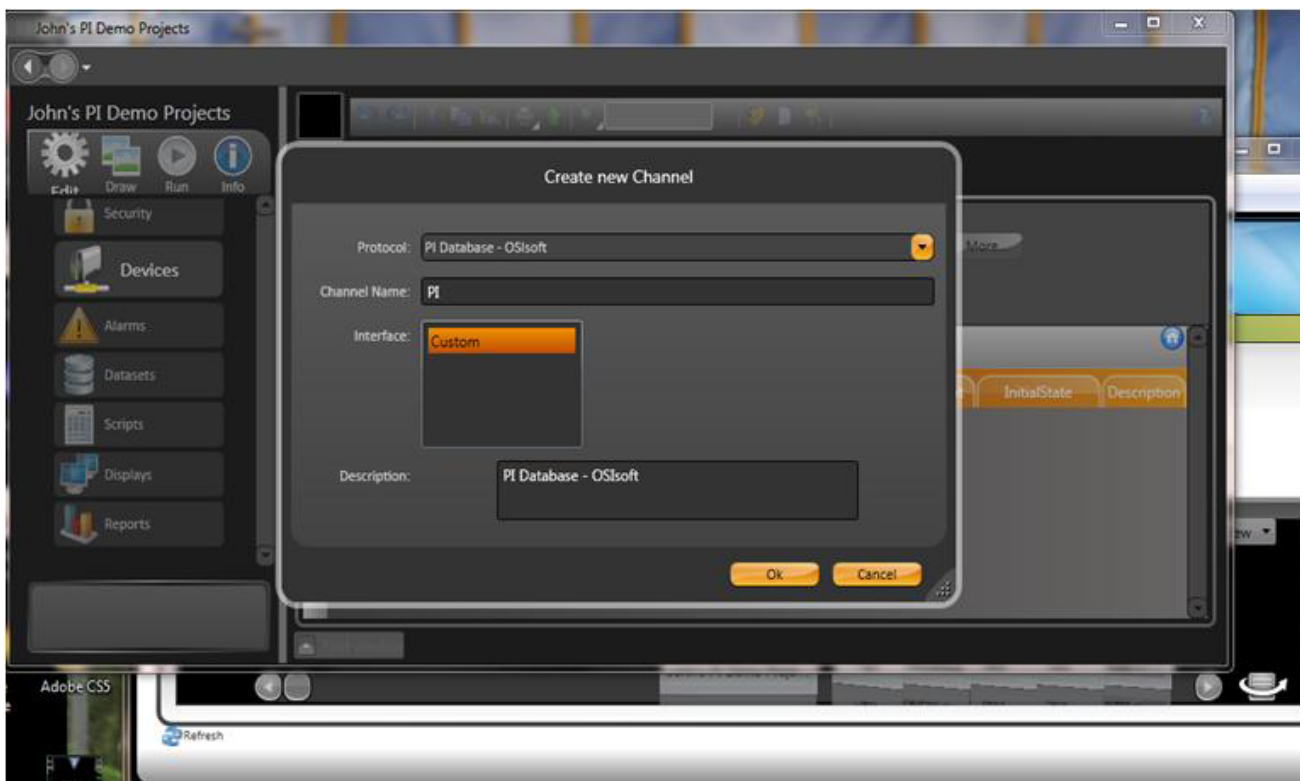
John's PI Demo Projects

John's PI Demo Projects

Edit Draw Run Info

Security

Devices

Alarms

Datasets

Scripts

Displays

Reports

Create new Channel

Protocol: PI Database - OSIsoft

Channel Name: PI

Interface: Custom

Description: PI Database - OSIsoft

Ok Cancel

More

InitialState Description

Adobe CS5

Refresh